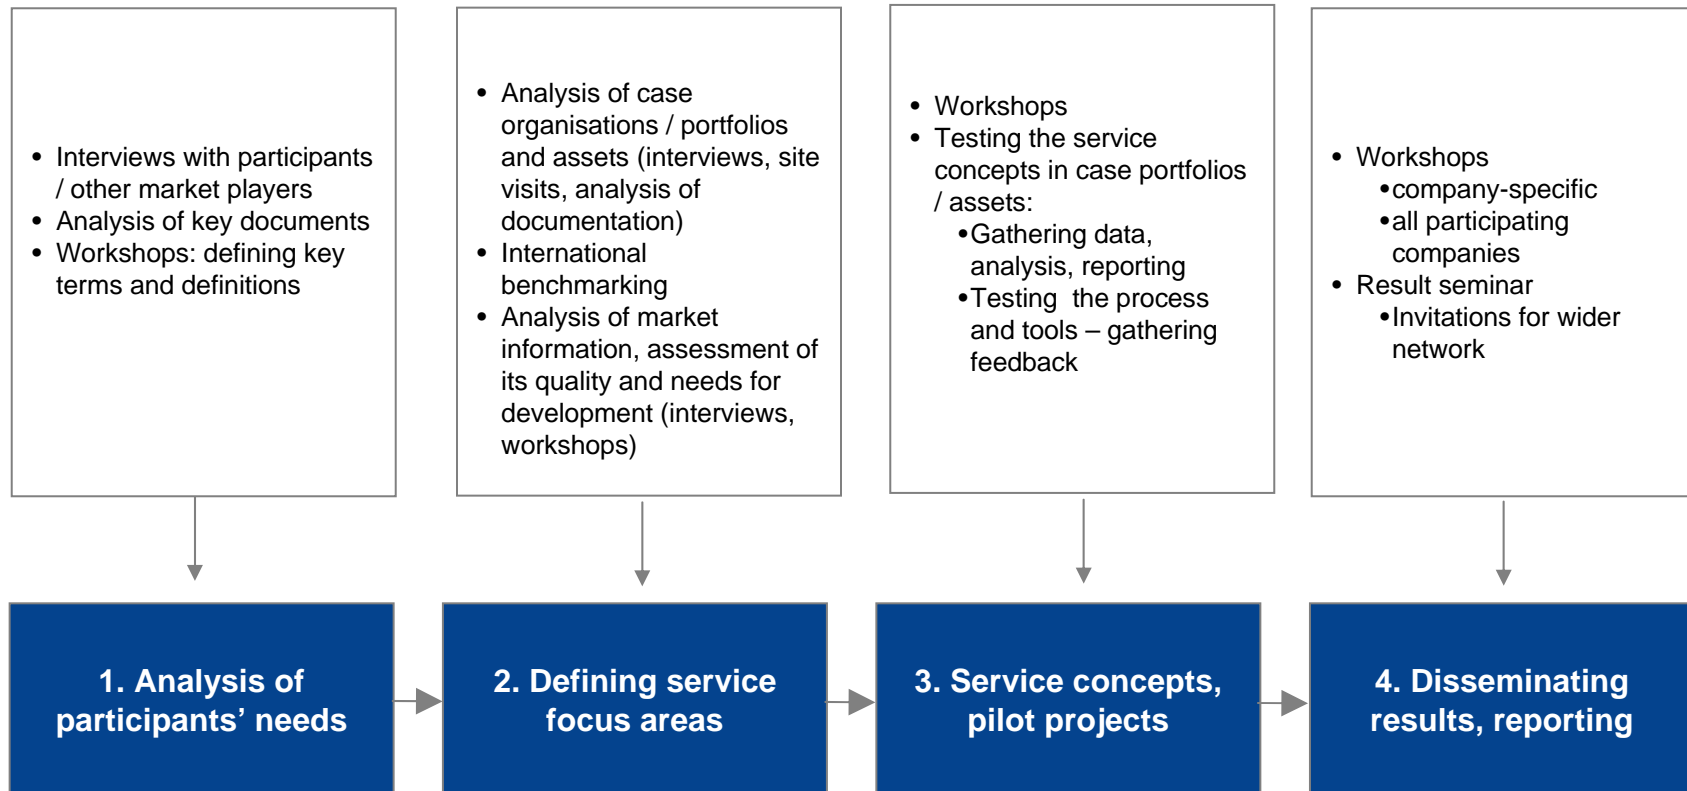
- Interviews with participants / other market players
- Analysis of key documents
- Workshops: defining key terms and definitions

- Analysis of case organisations / portfolios and assets (interviews, site visits, analysis of documentation)
- International benchmarking
- Analysis of market information, assessment of its quality and needs for development (interviews, workshops)

- Workshops
- Testing the service concepts in case portfolios / assets:
  - Gathering data, analysis, reporting
  - Testing the process and tools – gathering feedback

- Workshops
  - company-specific
  - all participating companies
- Result seminar
  - Invitations for wider network

1. Analysis of participants' needs

2. Defining service focus areas

3. Service concepts, pilot projects

4. Disseminating results, reporting